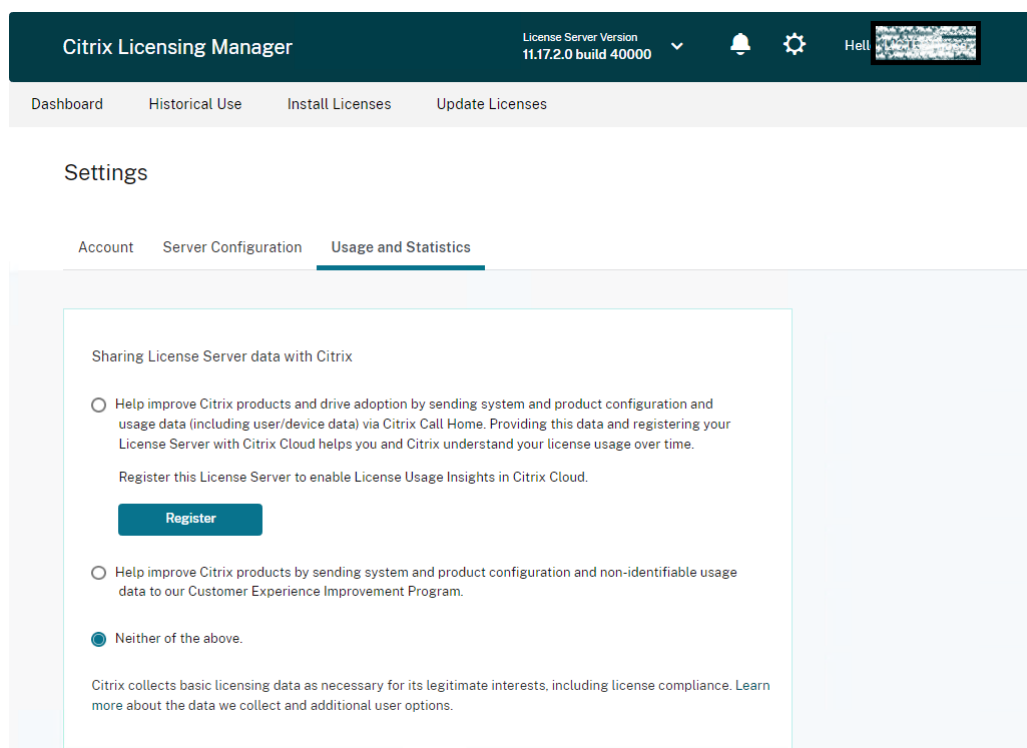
Citrix Licensing Manager

License Server Version
11.17.2.0 build 40000

Hell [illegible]

Dashboard Historical Use Install Licenses Update Licenses

Settings

Account Server Configuration Usage and Statistics

Sharing License Server data with Citrix

Help improve Citrix products and drive adoption by sending system and product configuration and usage data (including user/device data) via Citrix Call Home. Providing this data and registering your License Server with Citrix Cloud helps you and Citrix understand your license usage over time.

Register this License Server to enable License Usage Insights in Citrix Cloud.

Register

Help improve Citrix products by sending system and product configuration and non-identifiable usage data to our Customer Experience Improvement Program.

Neither of the above.

Citrix collects basic licensing data as necessary for its legitimate interests, including license compliance. Learn more about the data we collect and additional user options.